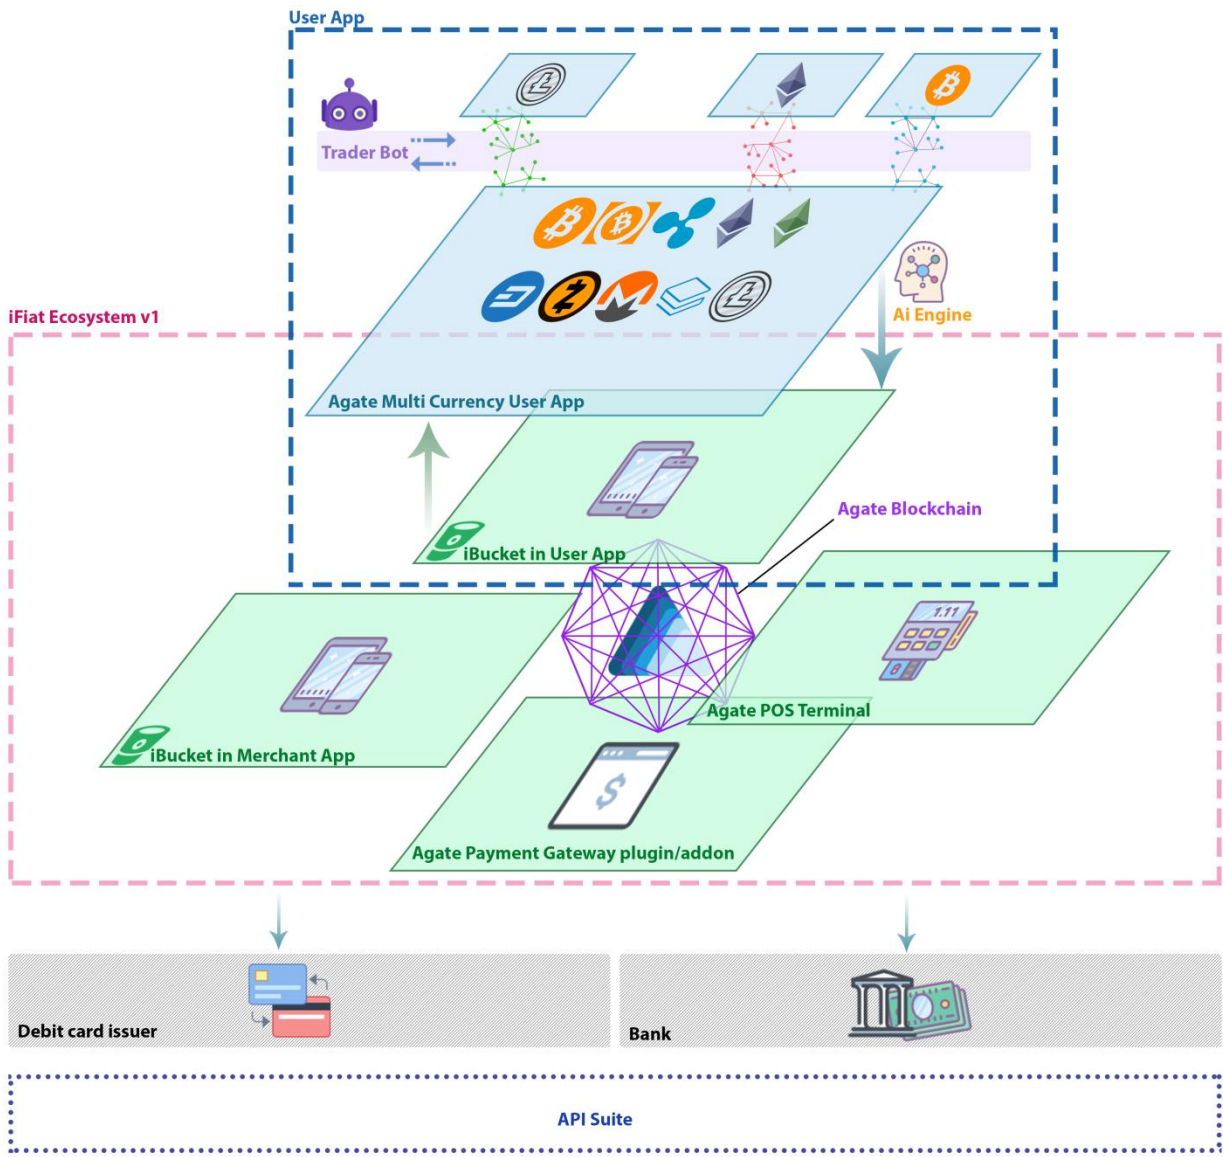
User App

Trader Bot

Ai Engine

iFiat Ecosystem v1

Agate Multi Currency User App

Agate Blockchain

iBucket in User App

1.11

Agate POS Terminal

iBucket in Merchant App

$

Agate Payment Gateway plugin/addon

Debit card issuer

Bank

API Suite